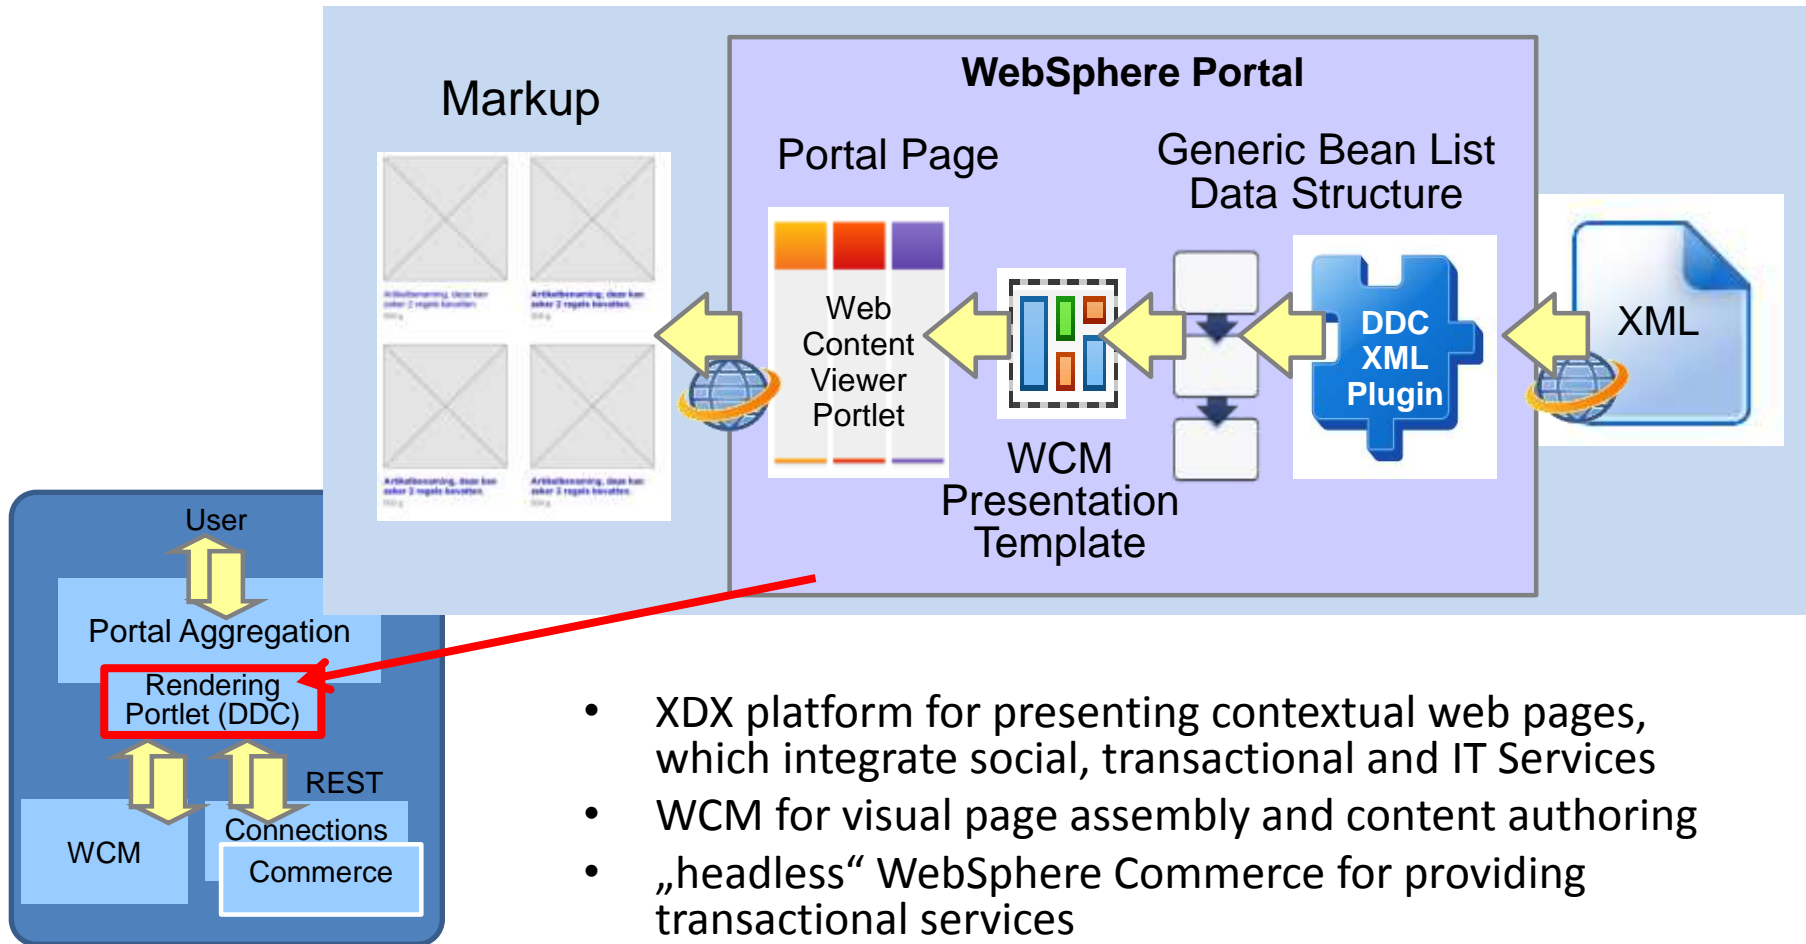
Markup

WebSphere Portal

Portal Page

Generic Bean List Data Structure

Web Content Viewer Portlet

DDC XML Plugin

XML

WCM Presentation Template

User

Portal Aggregation

Rendering Portlet (DDC)

REST

WCM

Connections

Commerce

• XDX platform for presenting contextual web pages, which integrate social, transactional and IT Services
• WCM for visual page assembly and content authoring
• „headless“ WebSphere Commerce for providing transactional services